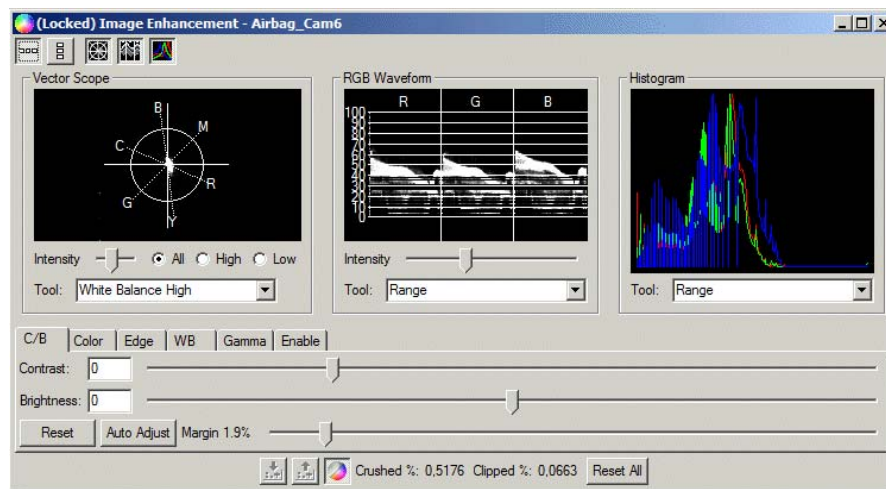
(Locked) Image Enhancement - Airbag_Cam6

Vector Scope

B
M
C
R
G
Y

Intensity
All
High
Low

Tool: White Balance High

RGB Waveform

R
G
B

100
90
80
70
60
50
40
30
20
10
0

Intensity

Tool: Range

Histogram

Tool: Range

C/B
Color
Edge
WB
Gamma
Enable

Contrast: 0

Brightness: 0

Reset
Auto Adjust
Margin 1.9%

Crushed %: 0,5176 Clipped %: 0,0663
Reset All